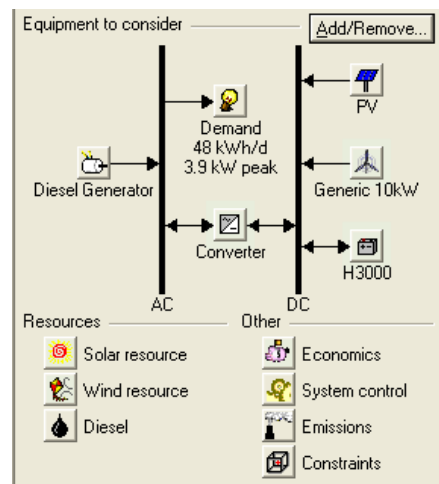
Equipment to consider

Add/Remove...

PV

Demand
48 kWh/d
3.9 kW peak

Diesel Generator

Generic 10kW

Converter

H3000

AC

DC

Resources

Solar resource

Wind resource

Diesel

Other

Economics

System control

Emissions

Constraints